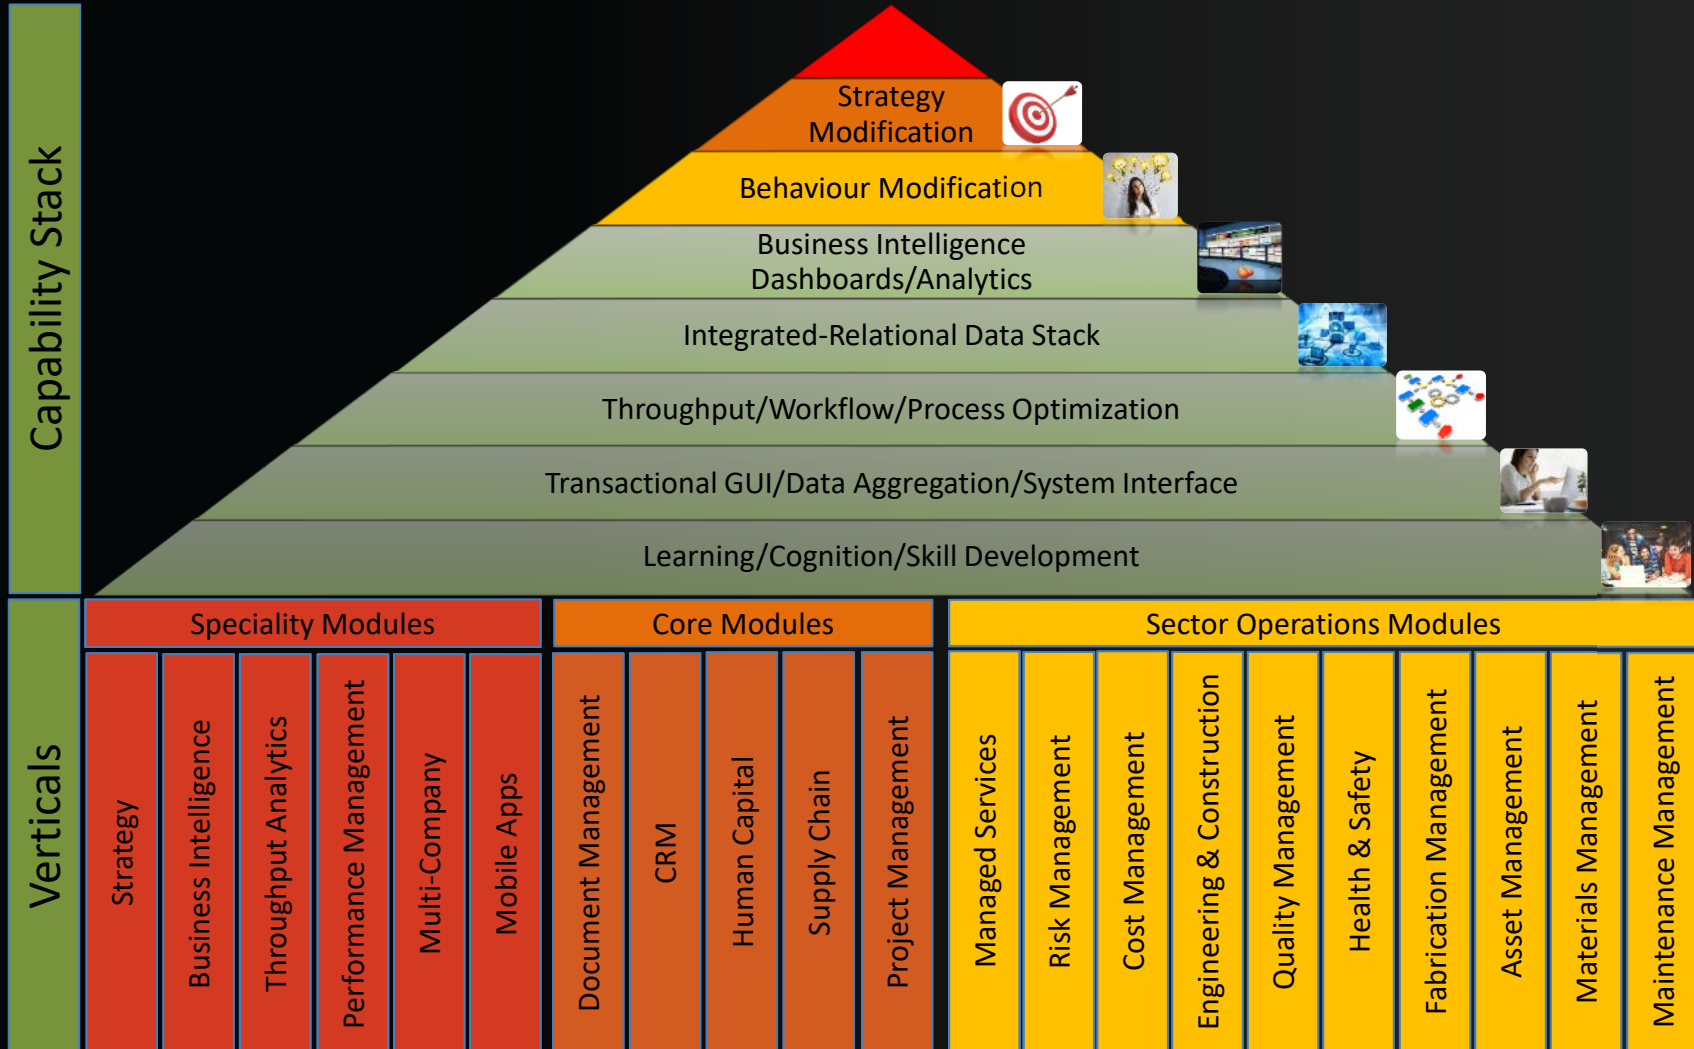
Capability Stack

Strategy Modification

Behaviour Modification

Business Intelligence Dashboards/Analytics

Integrated-Relational Data Stack

Throughput/Workflow/Process Optimization

Transactional GUI/Data Aggregation/System Interface

Learning/Cognition/Skill Development

Verticals

Speciality Modules

Strategy

Business Intelligence

Throughput Analytics

Performance Management

Multi-Company

Mobile Apps

Core Modules

Document Management

CRM

Human Capital

Supply Chain

Project Management

Sector Operations Modules

Managed Services

Risk Management

Cost Management

Engineering & Construction

Quality Management

Health & Safety

Fabrication Management

Asset Management

Materials Management

Maintenance Management